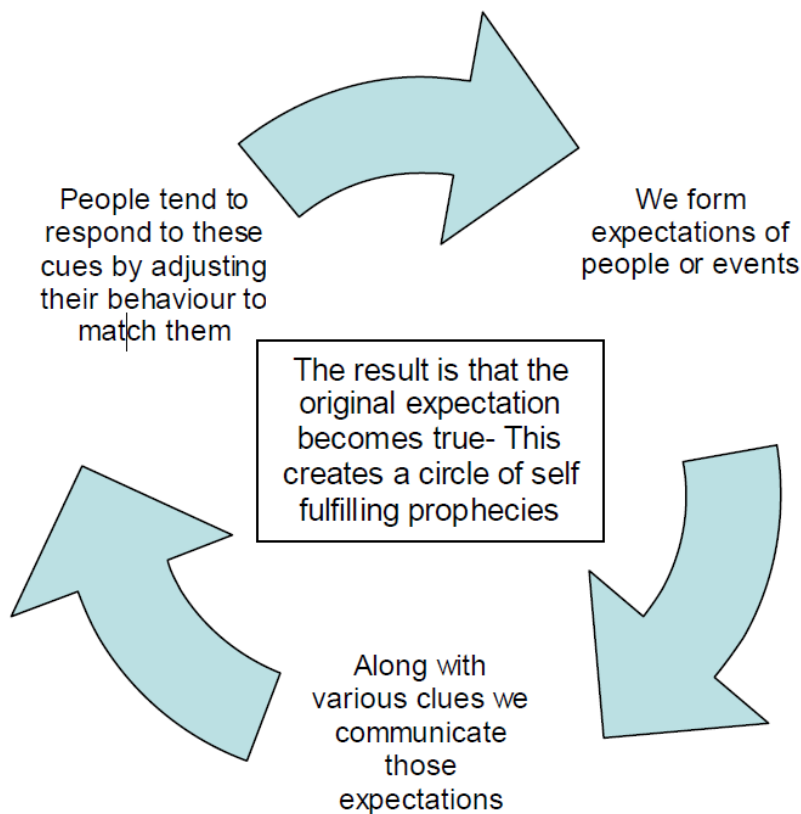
We form expectations of people or events

Along with various clues we communicate those expectations

People tend to respond to these cues by adjusting their behaviour to match them

The result is that the original expectation becomes true- This creates a circle of self fulfilling prophecies